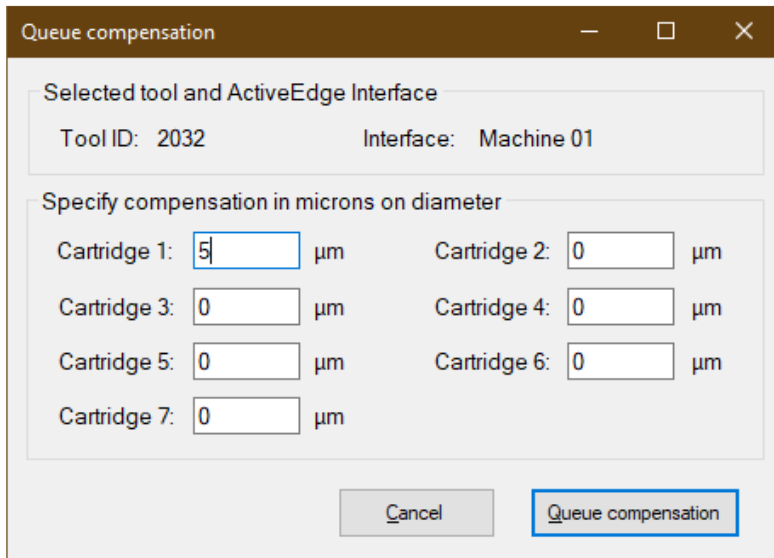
Queue compensation

Selected tool and ActiveEdge Interface

Tool ID: 2032 Interface: Machine 01

Specify compensation in microns on diameter

Cartridge 1: 5 µm Cartridge 2: 0 µm

Cartridge 3: 0 µm Cartridge 4: 0 µm

Cartridge 5: 0 µm Cartridge 6: 0 µm

Cartridge 7: 0 µm

Cancel Queue compensation